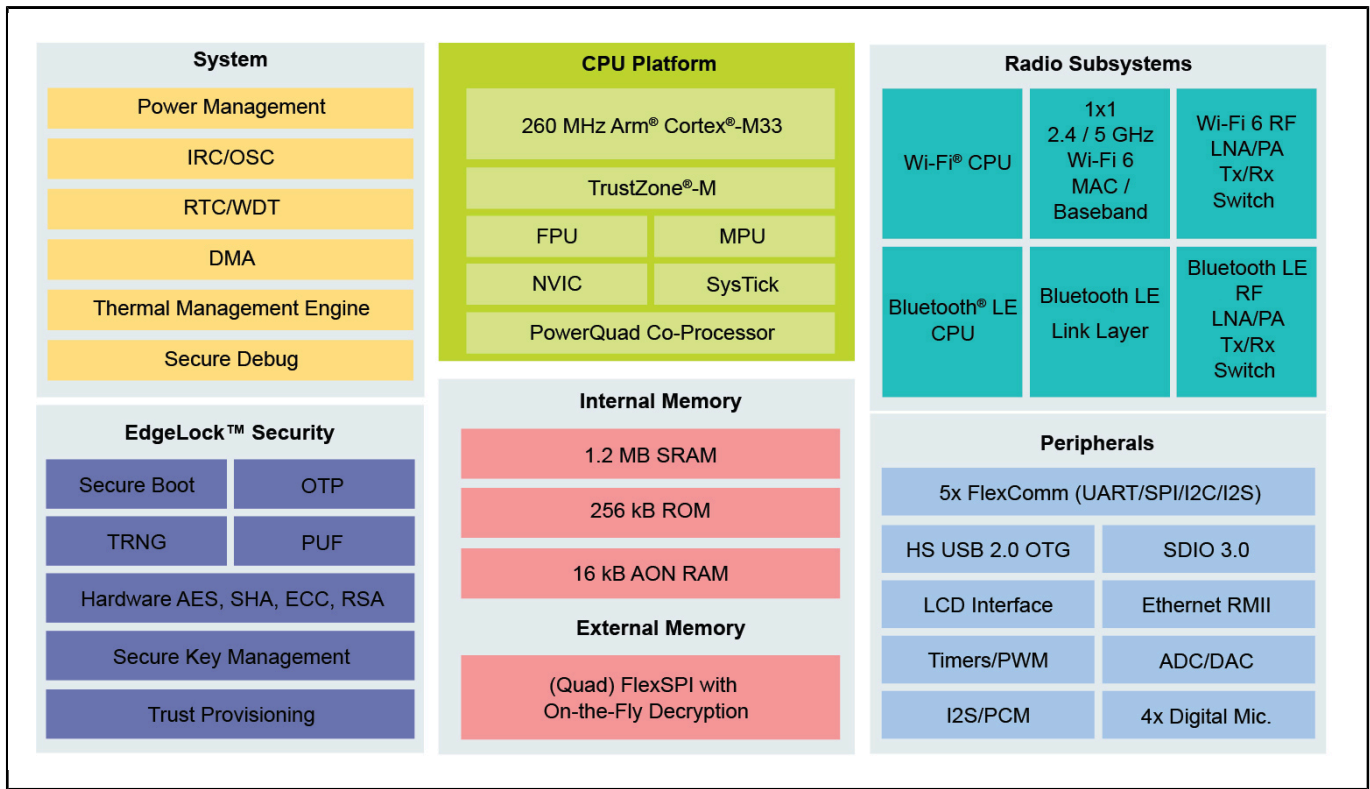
System

Power Management

IRC/OSC

RTC/WDT

DMA

Thermal Management Engine

Secure Debug

EdgeLock™ Security

Secure Boot

OTP

TRNG

PUF

Hardware AES, SHA, ECC, RSA

Secure Key Management

Trust Provisioning

CPU Platform

260 MHz Arm® Cortex®-M33

TrustZone®-M

FPU

MPU

NVIC

SysTick

PowerQuad Co-Processor

Internal Memory

1.2 MB SRAM

256 kB ROM

16 kB AON RAM

External Memory

(Quad) FlexSPI with On-the-Fly Decryption

Radio Subsystems

Wi-Fi® CPU

1x1 2.4 / 5 GHz Wi-Fi 6 MAC / Baseband

Wi-Fi 6 RF LNA/PA Tx/Rx Switch

Bluetooth® LE CPU

Bluetooth LE Link Layer

Bluetooth LE RF LNA/PA Tx/Rx Switch

Peripherals

5x FlexComm (UART/SPI/I2C/I2S)

HS USB 2.0 OTG

SDIO 3.0

LCD Interface

Ethernet RMII

Timers/PWM

ADC/DAC

I2S/PCM

4x Digital Mic.